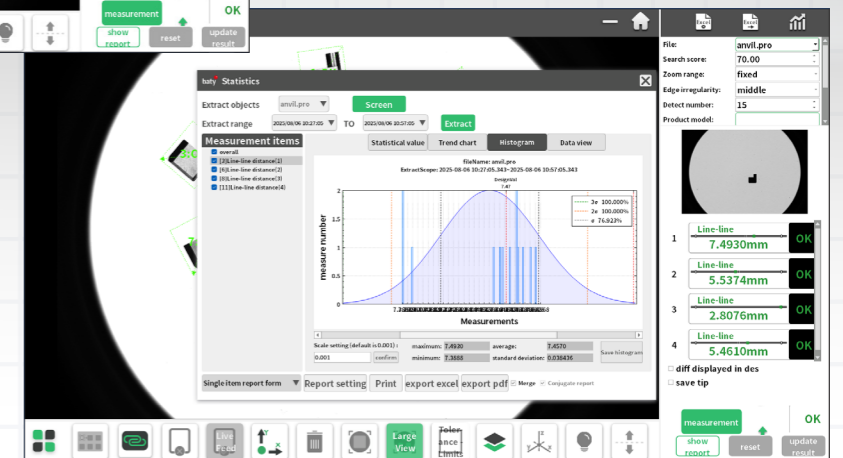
measurement
OK
show report
reset
update result

File: anvil.pro
Search score: 70.00
Zoom range: fixed
Edge irregularity: middle
Detect number: 15
Product model:

Statistics

Extract objects anvil.pro Screen
Extract range 2025/08/06 10:27:05 TO 2025/08/06 10:57:05 Extract

Measurement items
overall
[3]Line-line distance(1)
[6]Line-line distance(2)
[9]Line-line distance(3)
[11]Line-line distance(4)

Statistical value
Trend chart
Histogram
Data view

fileName: anvil.pro
ExtractScope: 2025-08-06 10:27:05.343~2025-08-06 10:57:05.343

Designvalue
7.47

3σ 100.000%
2σ 100.000%
σ 76.923%

measure number
Measurements

Scale setting (default is 0.001) :
0.001 confirm
maximum: 7.4930
minimum: 7.3888
average: 7.4570
standard deviation: 0.038436
Save histogram

Single item report form
Report setting
Print
export excel
export pdf
Merge
Conjugate report

1 Line-line 7.4930mm OK
2 Line-line 5.5374mm OK
3 Line-line 2.8076mm OK
4 Line-line 5.4610mm OK

diff displayed in des
save tip

measurement
OK
show report
reset
update result

Live Feed
Large View
Tolerance Limits